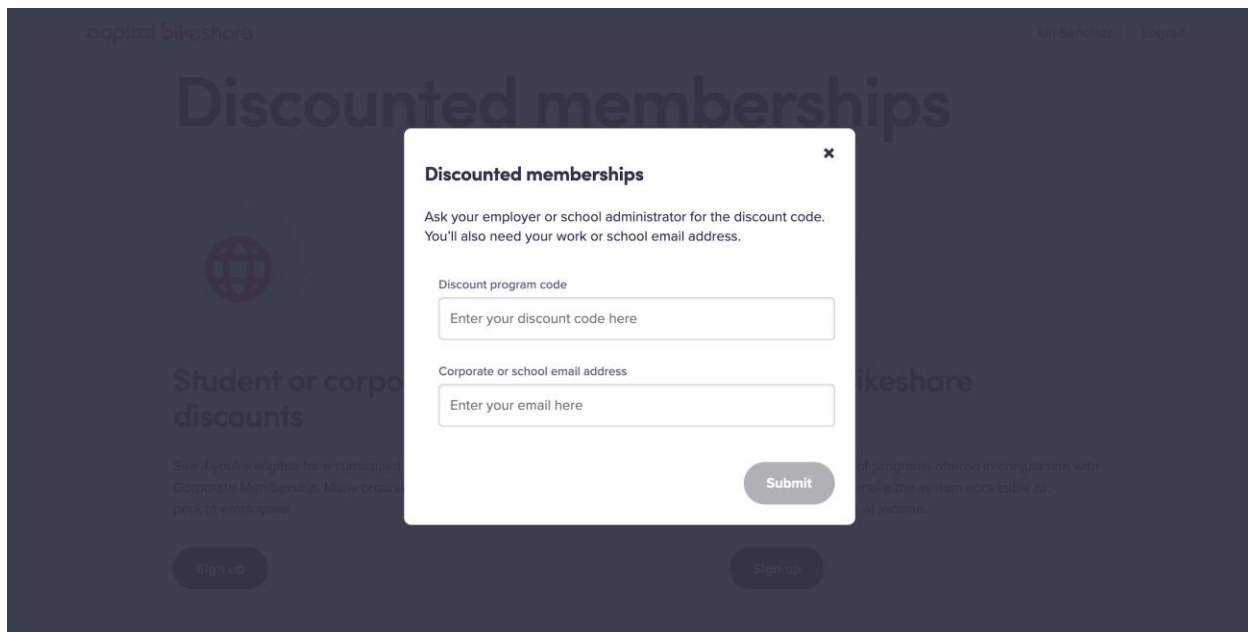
capital bikeshare

Uri Sanchez | Logout

Discounted memberships

Discounted memberships

Ask your employer or school administrator for the discount code. You'll also need your work or school email address.

Discount program code

Enter your discount code here

Corporate or school email address

Enter your email here

Submit

Student or corpo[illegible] discounts

See if you're eligible for a subsidized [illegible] Corporate Membership. Many organi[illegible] perk to employees.

Sign up

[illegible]ikeshare

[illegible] of programs offered in conjunction with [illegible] make the system accessible to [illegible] of income.

Sign up